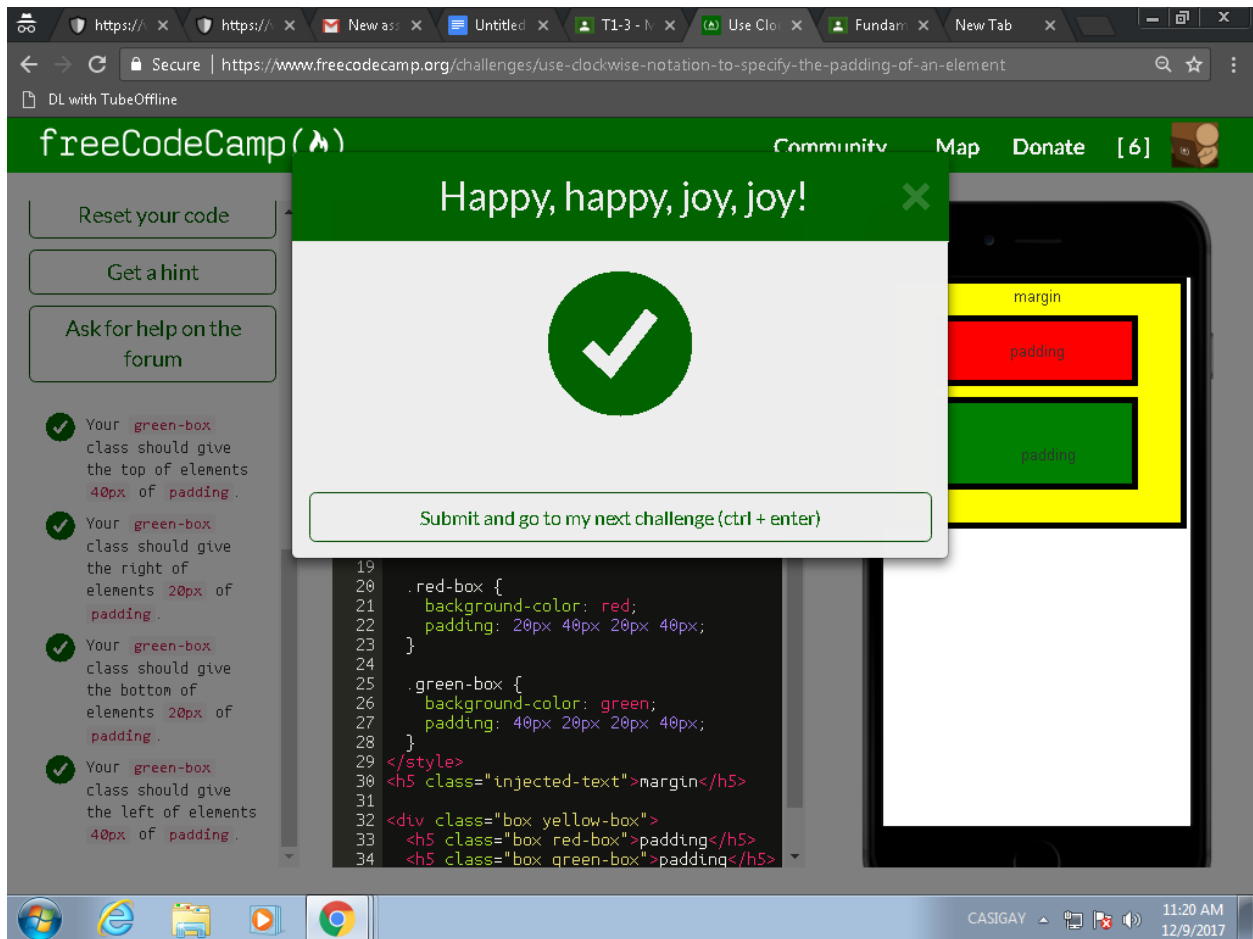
https:/// ×  https:/// ×  New ass ×  Untitled ×  T1-3 - N ×  Use Clo ×  Fundam ×  New Tab ×

Secure | https://www.freecodecamp.org/challenges/use-clockwise-notation-to-specify-the-padding-of-an-element

DL with TubeOffline

freeCodeCamp(🔥)  Community  Map  Donate  [6]

Reset your code

Get a hint

Ask for help on the forum

Your green-box class should give the top of elements 40px of padding.

Your green-box class should give the right of elements 20px of padding.

Your green-box class should give the bottom of elements 20px of padding.

Your green-box class should give the left of elements 40px of padding.

Happy, happy, joy, joy!

Submit and go to my next challenge (ctrl + enter)

19
20 .red-box {
21 background-color: red;
22 padding: 20px 40px 20px 40px;
23 }
24
25 .green-box {
26 background-color: green;
27 padding: 40px 20px 20px 40px;
28 }
29 </style>
30 <h5 class="injected-text">margin</h5>
31
32 <div class="box yellow-box">
33 <h5 class="box red-box">padding</h5>
34 <h5 class="box green-box">padding</h5>

margin
padding
padding

CASIGAY  11:20 AM 12/9/2017